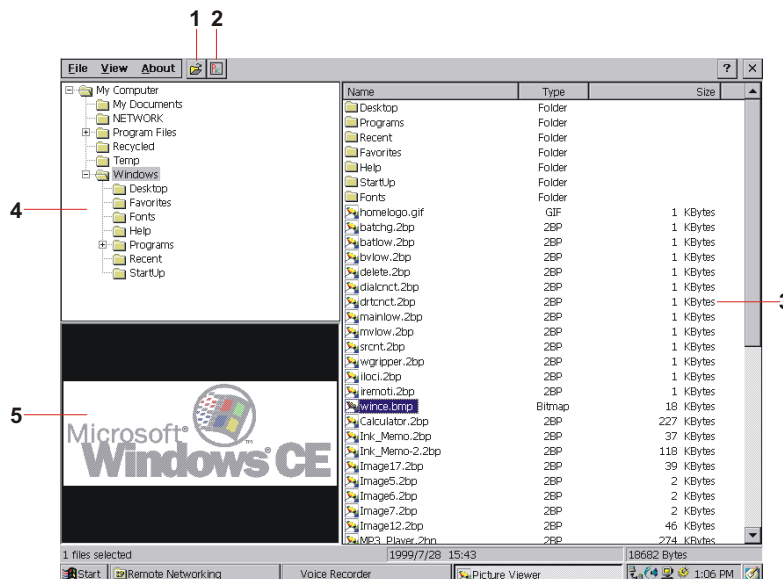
1 2

File View About ? ×

My Computer
My Documents
NETWORK
Program Files
Recycled
Temp
Windows
Desktop
Favorites
Fonts
Help
Programs
Recent
StartUp

4

5

Microsoft® Windows® CE

| Name | Type | Size |
|---|---|---|
| Desktop | Folder | |
| Programs | Folder | |
| Recent | Folder | |
| Favorites | Folder | |
| Help | Folder | |
| StartUp | Folder | |
| Fonts | Folder | |
| homelogo.gif | GIF | 1 KBytes |
| batchg.2bp | 2BP | 1 KBytes |
| batlow.2bp | 2BP | 1 KBytes |
| bvlow.2bp | 2BP | 1 KBytes |
| delete.2bp | 2BP | 1 KBytes |
| dialcnct.2bp | 2BP | 1 KBytes |
| drtcnct.2bp | 2BP | 1 KBytes |
| mainlow.2bp | 2BP | 1 KBytes |
| mvlow.2bp | 2BP | 1 KBytes |
| srcnt.2bp | 2BP | 1 KBytes |
| wgripper.2bp | 2BP | 1 KBytes |
| iloci.2bp | 2BP | 1 KBytes |
| iremoti.2bp | 2BP | 1 KBytes |
| wince.bmp | Bitmap | 18 KBytes |
| Calculator.2bp | 2BP | 227 KBytes |
| Ink_Memo.2bp | 2BP | 37 KBytes |
| Ink_Memo-2.2bp | 2BP | 118 KBytes |
| Image17.2bp | 2BP | 39 KBytes |
| Image5.2bp | 2BP | 2 KBytes |
| Image6.2bp | 2BP | 2 KBytes |
| Image7.2bp | 2BP | 2 KBytes |
| Image12.2bp | 2BP | 46 KBytes |
| MP3_Player.2bp | 2BP | 274 KBytes |

3

1 files selected 1999/7/28 15:43 18682 Bytes

Start Remote Networking Voice Recorder Picture Viewer 1:06 PM